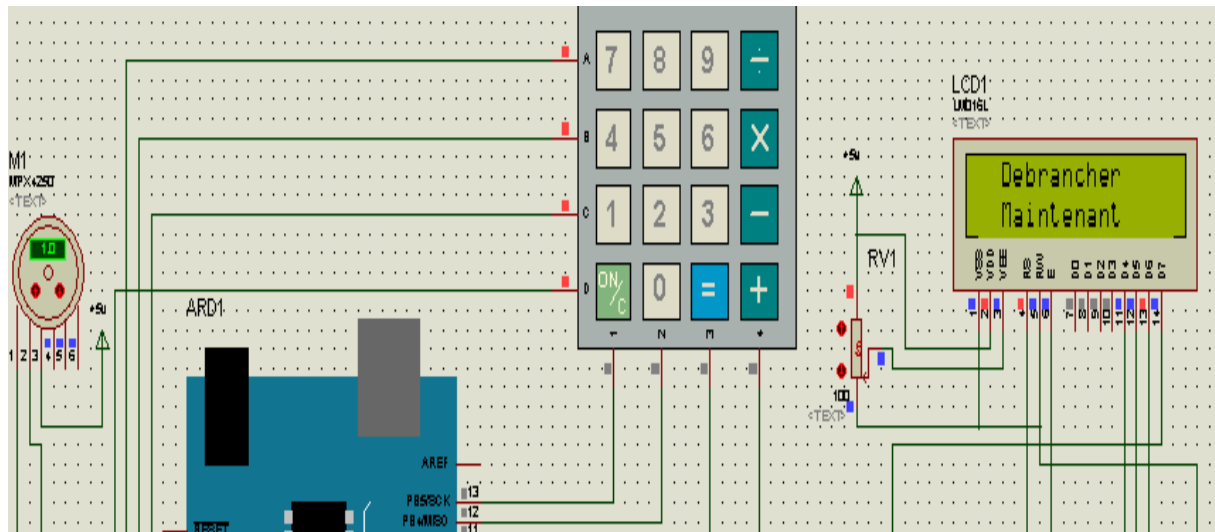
A
7
8
9
÷
B
4
5
6
X
C
1
2
3
−
D
ON/C
0
=
+
1
2
3
4

LCD1
LM016L
<TEXT>

Debrancher
Maintenant

VSS
VDD
VEE
RS
RW
E
D0
D1
D2
D3
D4
D5
D6
D7
1
2
3
4
5
6
7
8
9
10
11
12
13
14

M1
MPX4250
<TEXT>
1.0
1
2
3
4
5
6
+5v

+5v
RV1
100
<TEXT>

ARD1
AREF
PB5/SCK
13
PB4/MISO
12
11
RESET